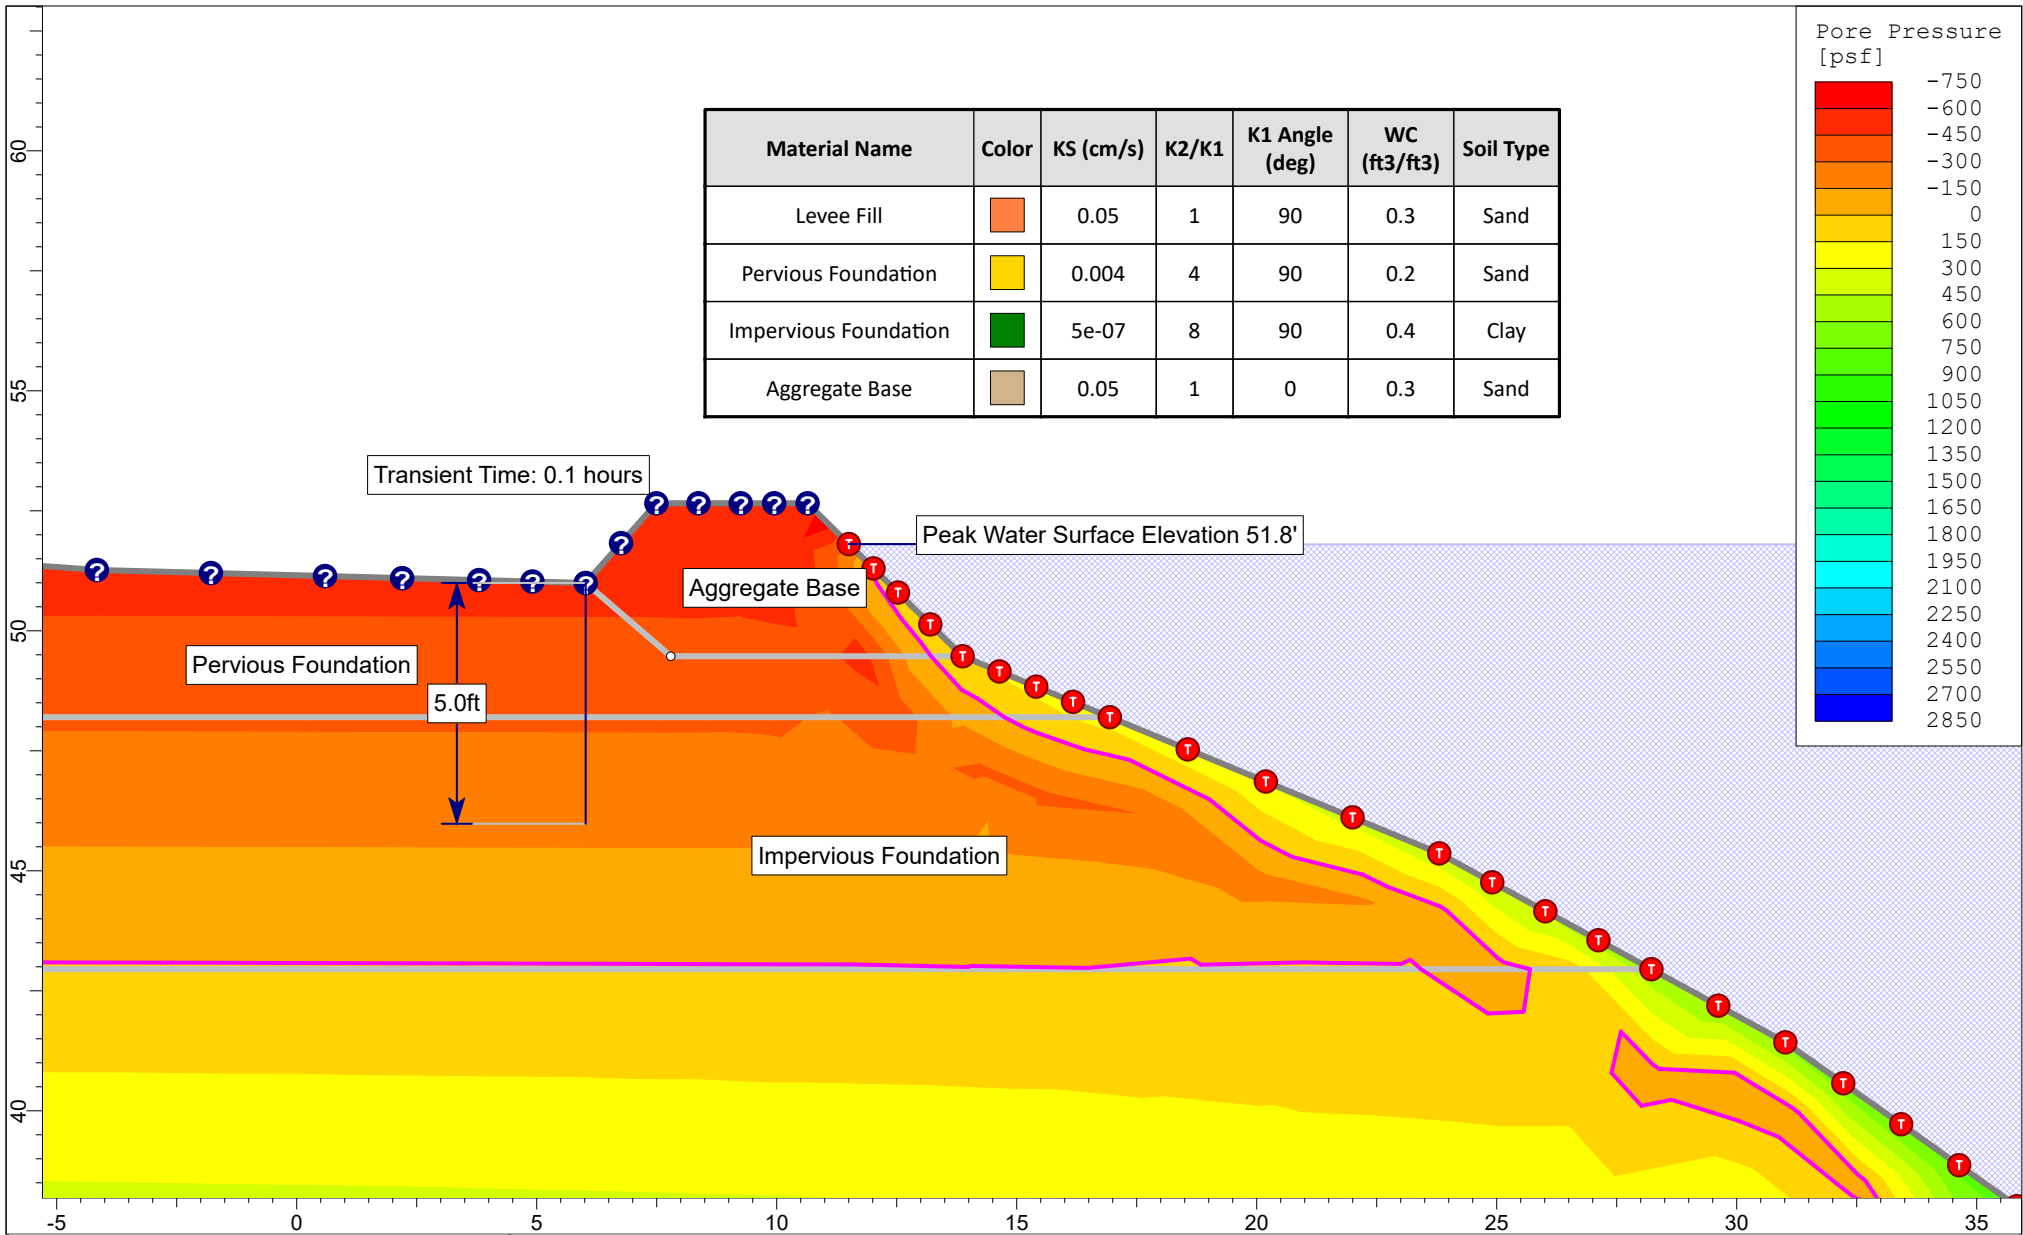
| Material Name | Color | KS (cm/s) | K2/K1 | K1 Angle (deg) | WC (ft3/ft3) | Soil Type |
|---|---|---|---|---|---|---|
| Levee Fill | | 0.05 | 1 | 90 | 0.3 | Sand |
| Pervious Foundation | | 0.004 | 4 | 90 | 0.2 | Sand |
| Impervious Foundation | | 5e-07 | 8 | 90 | 0.4 | Clay |
| Aggregate Base | | 0.05 | 1 | 0 | 0.3 | Sand |

Pore Pressure [psf]
-750
-600
-450
-300
-150
0
150
300
450
600
750
900
1050
1200
1350
1500
1650
1800
1950
2100
2250
2400
2550
2700
2850

Transient Time: 0.1 hours

Peak Water Surface Elevation 51.8'

Aggregate Base

Pervious Foundation

5.0ft

Impervious Foundation

60
55
50
45
40

-5
0
5
10
15
20
25
30
35